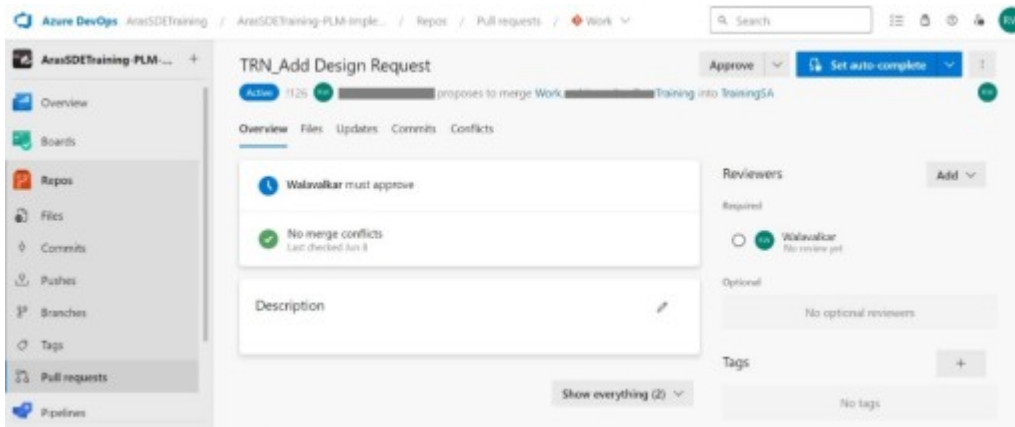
Azure DevOps ArasSDETraining / ArasSDETraining-PLM-Imple... / Repos / Pull requests / Work

Search

RV

ArasSDETraining-PLM-... +

Overview

Boards

Repos

Files

Commits

Pushes

Branches

Tags

Pull requests

Pipelines

TRN_Add Design Request

Approve

Set auto-complete

Active !126 RV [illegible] proposes to merge Work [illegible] Training into TrainingSA

RV

Overview Files Updates Commits Conflicts

Walavalkar must approve

No merge conflicts
Last checked Jun 8

Description

Show everything (2)

Reviewers

Add

Required

RV Walavalkar
No review yet

Optional

No optional reviewers

Tags

+

No tags